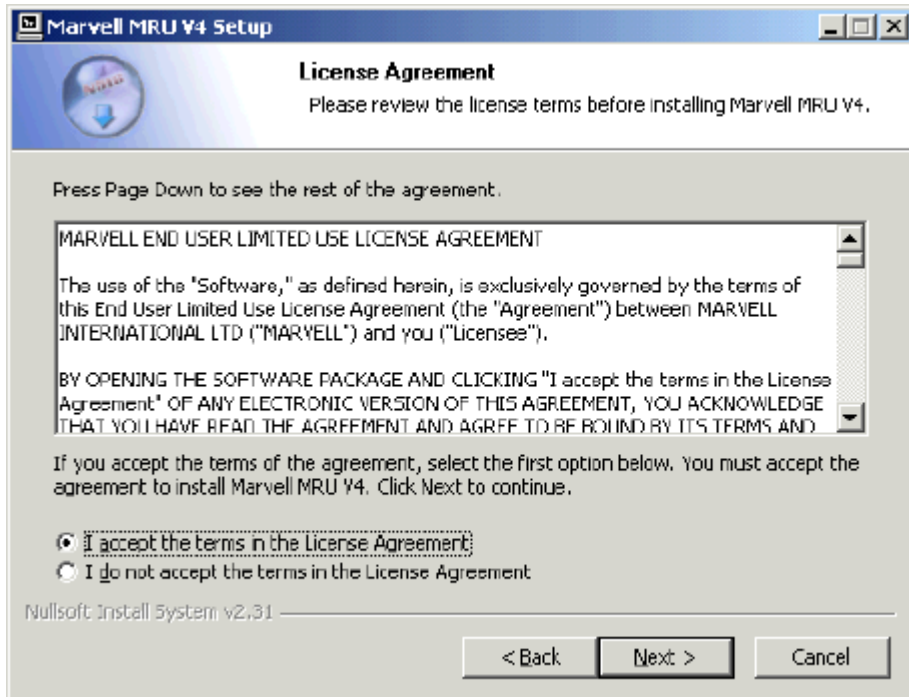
Marvell MRU V4 Setup

License Agreement

Please review the license terms before installing Marvell MRU V4.

Press Page Down to see the rest of the agreement.

MARVELL END USER LIMITED USE LICENSE AGREEMENT

The use of the "Software," as defined herein, is exclusively governed by the terms of this End User Limited Use License Agreement (the "Agreement") between MARVELL INTERNATIONAL LTD ("MARVELL") and you ("Licensee").

BY OPENING THE SOFTWARE PACKAGE AND CLICKING "I accept the terms in the License Agreement" OF ANY ELECTRONIC VERSION OF THIS AGREEMENT, YOU ACKNOWLEDGE THAT YOU HAVE READ THE AGREEMENT AND AGREE TO BE BOUND BY ITS TERMS AND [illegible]

If you accept the terms of the agreement, select the first option below. You must accept the agreement to install Marvell MRU V4. Click Next to continue.

I accept the terms in the License Agreement

I do not accept the terms in the License Agreement

Nullsoft Install System v2.31

< Back

Next >

Cancel